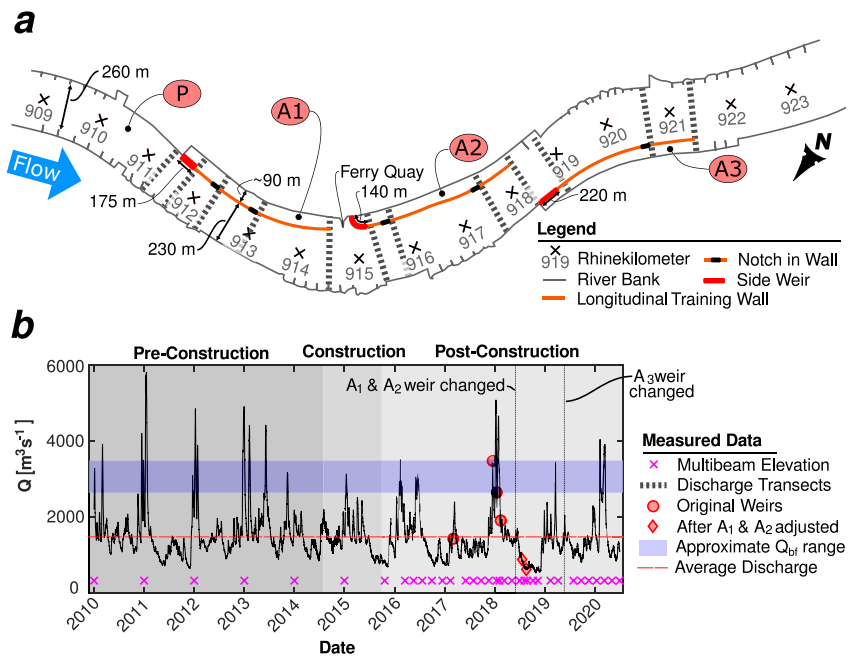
a

260 m

909

910

P

911

Flow

175 m

912

913

230 m

~90 m

A1

914

Ferry Quay

140 m

915

916

A2

917

918

919

220 m

920

921

A3

922

923

N

Legend

919 Rhinekilometer

River Bank

Longitudinal Training Wall

Notch in Wall

Side Weir

b

Pre-Construction

Construction

Post-Construction

A$_1$ & A$_2$ weir changed

A$_3$weir changed

Q [m$^3$s$^{-1}$]

6000

4000

2000

0

Measured Data

Multibeam Elevation

Discharge Transects

Original Weirs

After A$_1$ & A$_2$ adjusted

Approximate Q$_{bf}$ range

Average Discharge

2010

2011

2012

2013

2014

2015

2016

2017

2018

2019

2020

Date